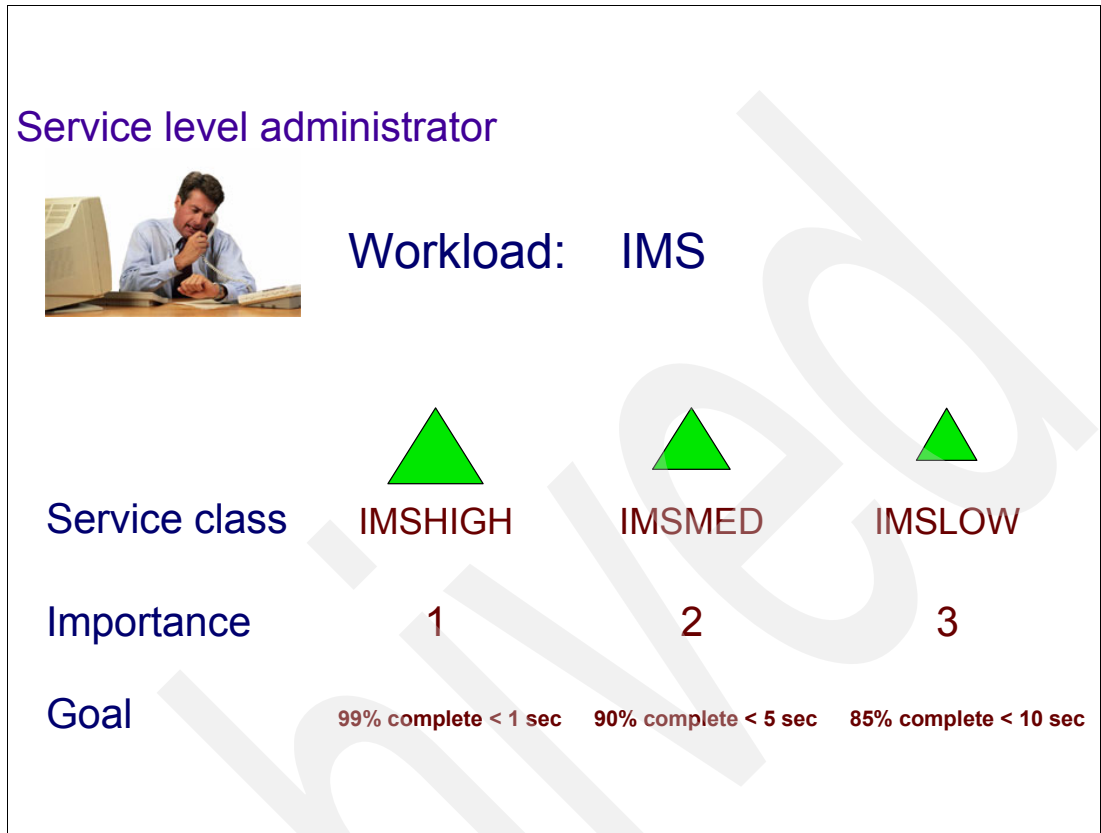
Service level administrator

Workload: IMS

| | | | |
|---|---|---|---|
| Service class | IMSHIGH | IMSMED | IMSLOW |
| Importance | 1 | 2 | 3 |
| Goal | 99% complete < 1 sec | 90% complete < 5 sec | 85% complete < 10 sec |

hived